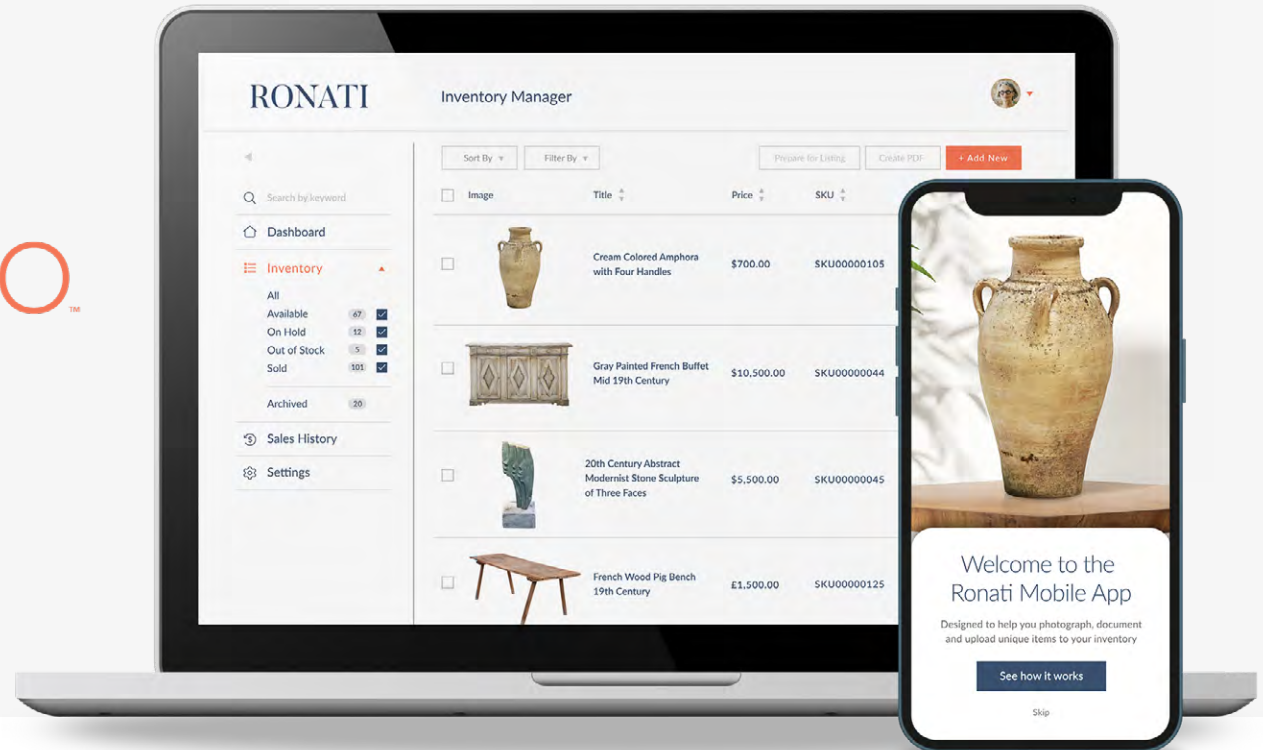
™

RONATI

Inventory Manager

Search by keyword

Dashboard

Inventory

All

Available 67

On Hold 12

Out of Stock 5

Sold 101

Archived 20

Sales History

Settings

Sort By

Filter By

Prepare for Listing

Create PDF

+ Add New

| | Image | Title | Price | SKU |
|---|---|---|---|---|
| | | Cream Colored Amphora with Four Handles | $700.00 | SKU00000105 |
| | | Gray Painted French Buffet Mid 19th Century | $10,500.00 | SKU00000044 |
| | | 20th Century Abstract Modernist Stone Sculpture of Three Faces | $5,500.00 | SKU00000045 |
| | | French Wood Pig Bench 19th Century | £1,500.00 | SKU00000125 |

Welcome to the Ronati Mobile App

Designed to help you photograph, document and upload unique items to your inventory

See how it works

Skip